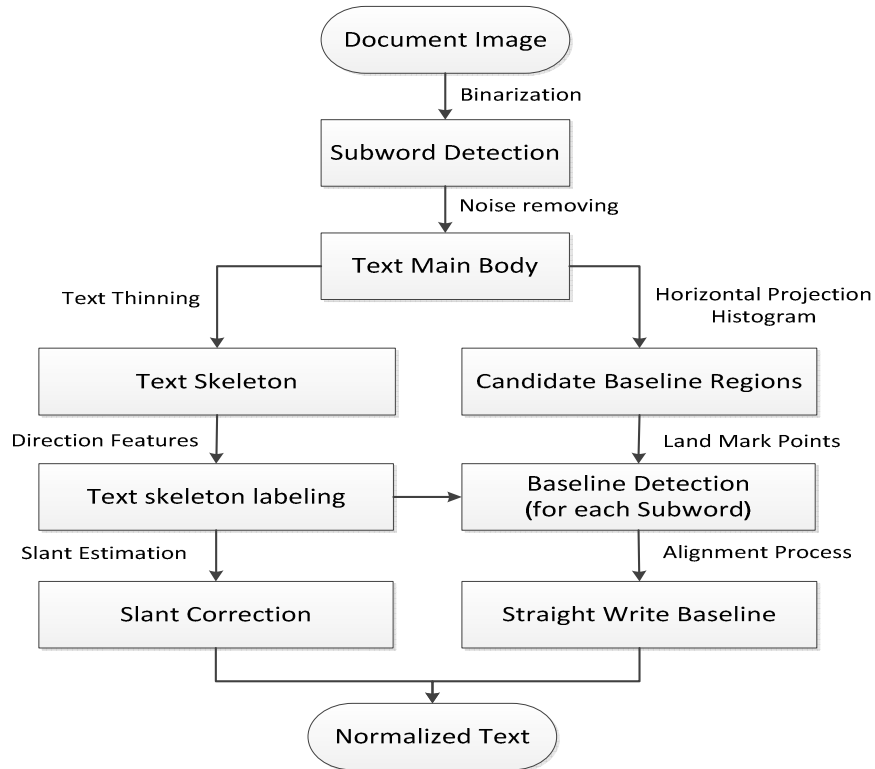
Document Image

Binarization

Subword Detection

Noise removing

Text Main Body

Text Thinning

Horizontal Projection Histogram

Text Skeleton

Candidate Baseline Regions

Direction Features

Land Mark Points

Text skeleton labeling

Baseline Detection (for each Subword)

Slant Estimation

Alignment Process

Slant Correction

Straight Write Baseline

Normalized Text